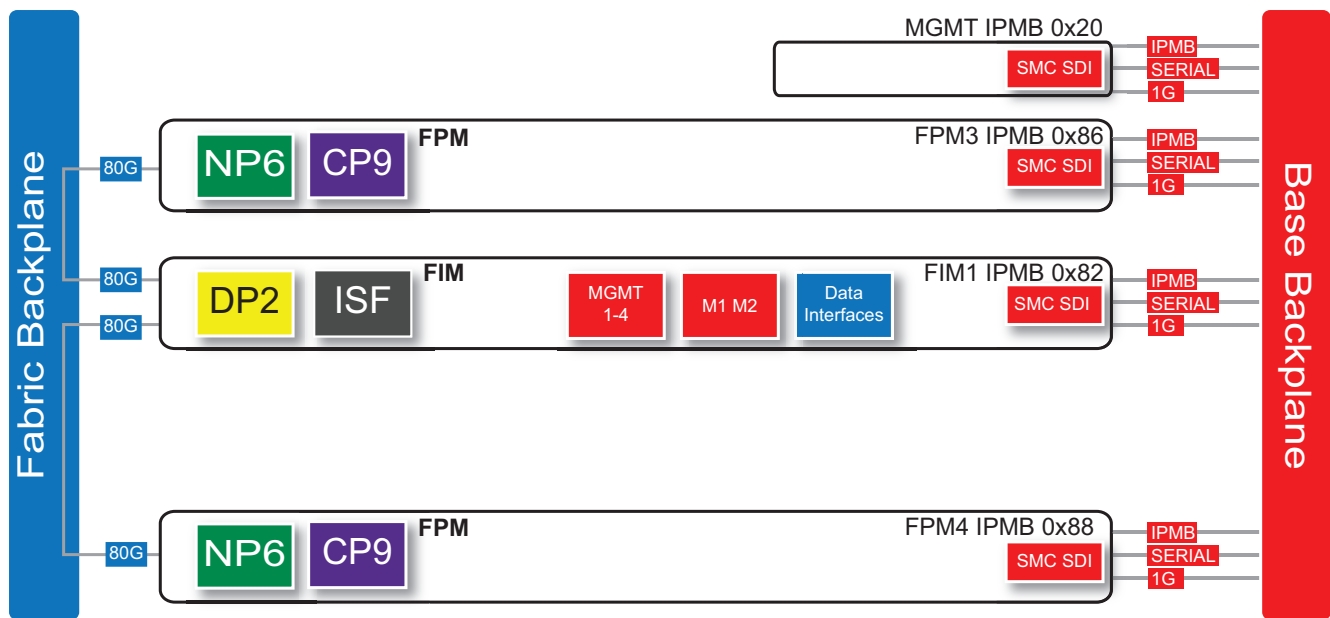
Fabric Backplane

MGMT IPMB 0x20
SMC SDI
IPMB
SERIAL
1G

80G
NP6
CP9
FPM
FPM3 IPMB 0x86
SMC SDI
IPMB
SERIAL
1G

80G
80G
DP2
ISF
FIM
MGMT 1-4
M1 M2
Data Interfaces
FIM1 IPMB 0x82
SMC SDI
IPMB
SERIAL
1G

80G
NP6
CP9
FPM
FPM4 IPMB 0x88
SMC SDI
IPMB
SERIAL
1G

Base Backplane